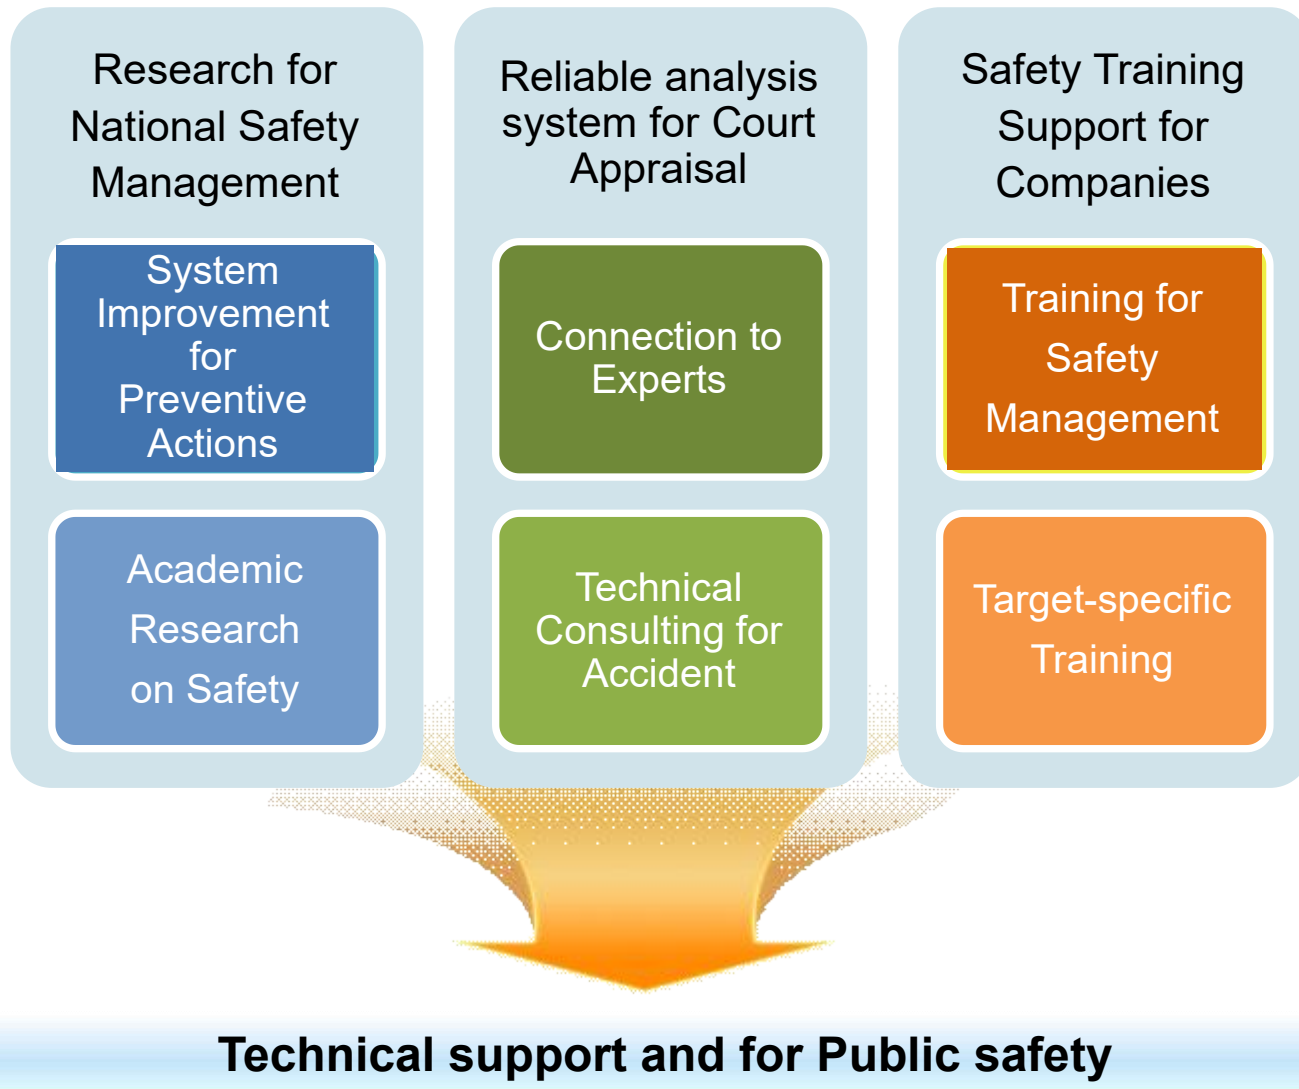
Research for National Safety Management

System Improvement for Preventive Actions

Academic Research on Safety

Reliable analysis system for Court Appraisal

Connection to Experts

Technical Consulting for Accident

Safety Training Support for Companies

Training for Safety Management

Target-specific Training

Technical support and for Public safety